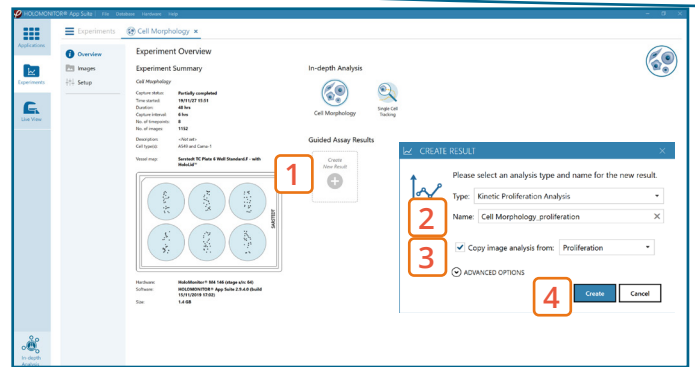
HOLOMONITOR® App Suite File Database Hardware Help

Applications

Experiments

Live View

In-depth Analysis

Experiments

Cell Morphology ×

Overview

Images

Setup

Experiment Overview

Experiment Summary

Cell Morphology

Capture status: Partially completed
Time started: 18/11/27 15:51
Duration: 48 hrs
Capture interval: 6 hrs
No. of timepoints: 8
No. of images: 1152

Description: <Not set>
Cell type(s): A549 and Caco-1

Vessel map: Sarstedt TC Plate 6 Well Standard,F - with HoloLid™

SARSTEDT

Hardware: HoloMonitor® M4 166 (stage s/n: 64)
Software: HOLOMONITOR® App Suite 2.9.4.0 (build 15/11/2019 17:02)
Size: 1.4 GB

In-depth Analysis

Cell Morphology

Single Cell Tracking

Guided Assay Results

1

Create New Result

CREATE RESULT

Please select an analysis type and name for the new result.

Type: Kinetic Proliferation Analysis

2

Name: Cell Morphology_proliferation

3

Copy image analysis from: Proliferation

ADVANCED OPTIONS

4

Create

Cancel